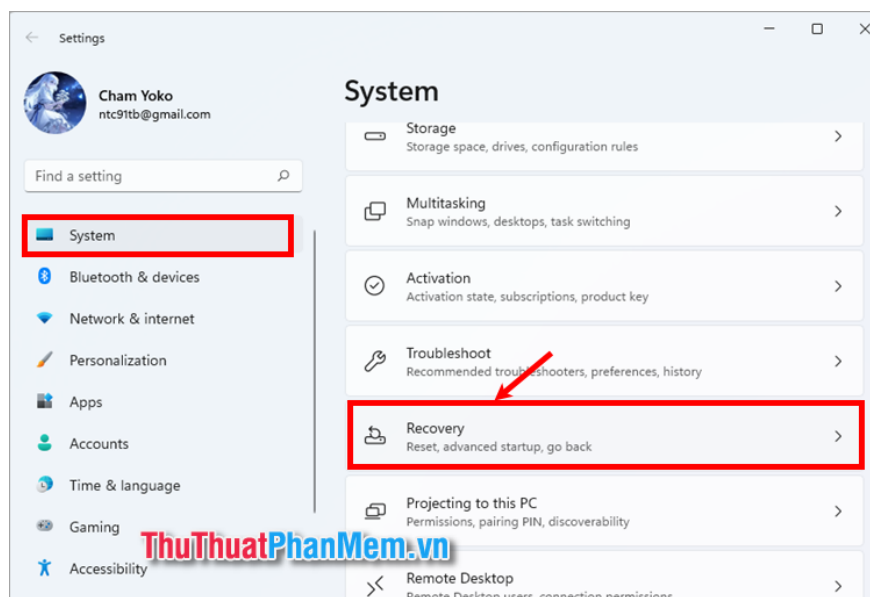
Settings

Cham Yoko
ntc91tb@gmail.com

Find a setting

System
Bluetooth & devices
Network & internet
Personalization
Apps
Accounts
Time & language
Gaming
Accessibility

System

Storage
Storage space, drives, configuration rules

Multitasking
Snap windows, desktops, task switching

Activation
Activation state, subscriptions, product key

Troubleshoot
Recommended troubleshooters, preferences, history

Recovery
Reset, advanced startup, go back

Projecting to this PC
Permissions, pairing PIN, discoverability

Remote Desktop
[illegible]

ThuThuatPhanMem.vn